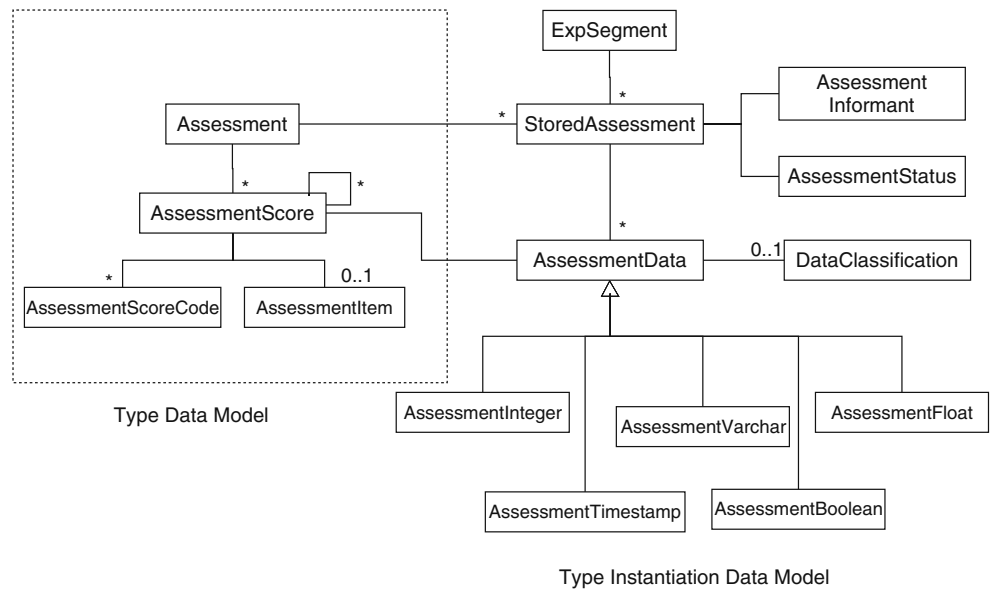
ExpSegment

*

Assessment

*

StoredAssessment

Assessment Informant

AssessmentStatus

*

*

AssessmentScore

*

AssessmentData

0..1

DataClassification

*

0..1

AssessmentScoreCode

AssessmentItem

Type Data Model

AssessmentInteger

AssessmentVarchar

AssessmentFloat

AssessmentTimestamp

AssessmentBoolean

Type Instantiation Data Model